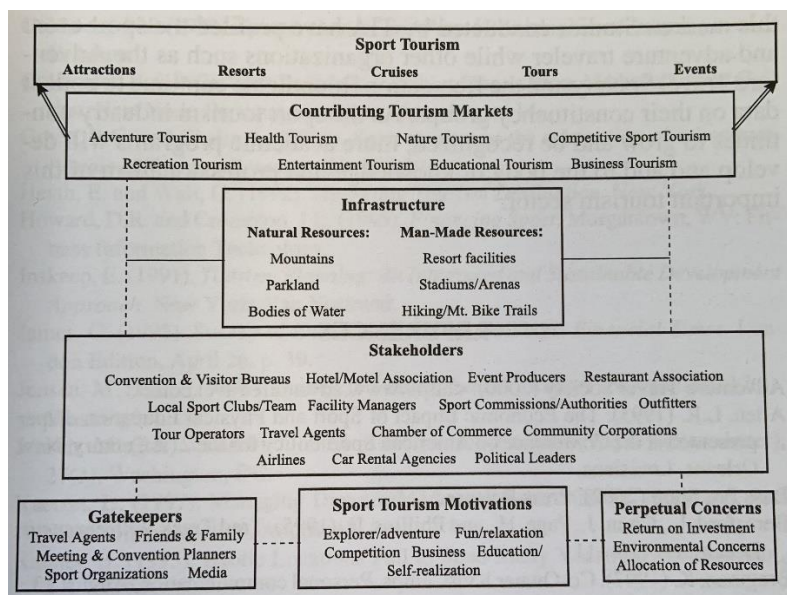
Sport Tourism

Attractions Resorts Cruises Tours Events

Contributing Tourism Markets

Adventure Tourism Health Tourism Nature Tourism Competitive Sport Tourism

Recreation Tourism Entertainment Tourism Educational Tourism Business Tourism

Infrastructure

Natural Resources: Mountains Parkland Bodies of Water

Man-Made Resources: Resort facilities Stadiums/Arenas Hiking/Mt. Bike Trails

Stakeholders

Convention & Visitor Bureaus Hotel/Motel Association Event Producers Restaurant Association

Local Sport Clubs/Team Facility Managers Sport Commissions/Authorities Outfitters

Tour Operators Travel Agents Chamber of Commerce Community Corporations

Airlines Car Rental Agencies Political Leaders

Gatekeepers

Travel Agents Friends & Family Meeting & Convention Planners Sport Organizations Media

Sport Tourism Motivations

Explorer/adventure Fun/relaxation Competition Business Education/ Self-realization

Perpetual Concerns

Return on Investment Environmental Concerns Allocation of Resources